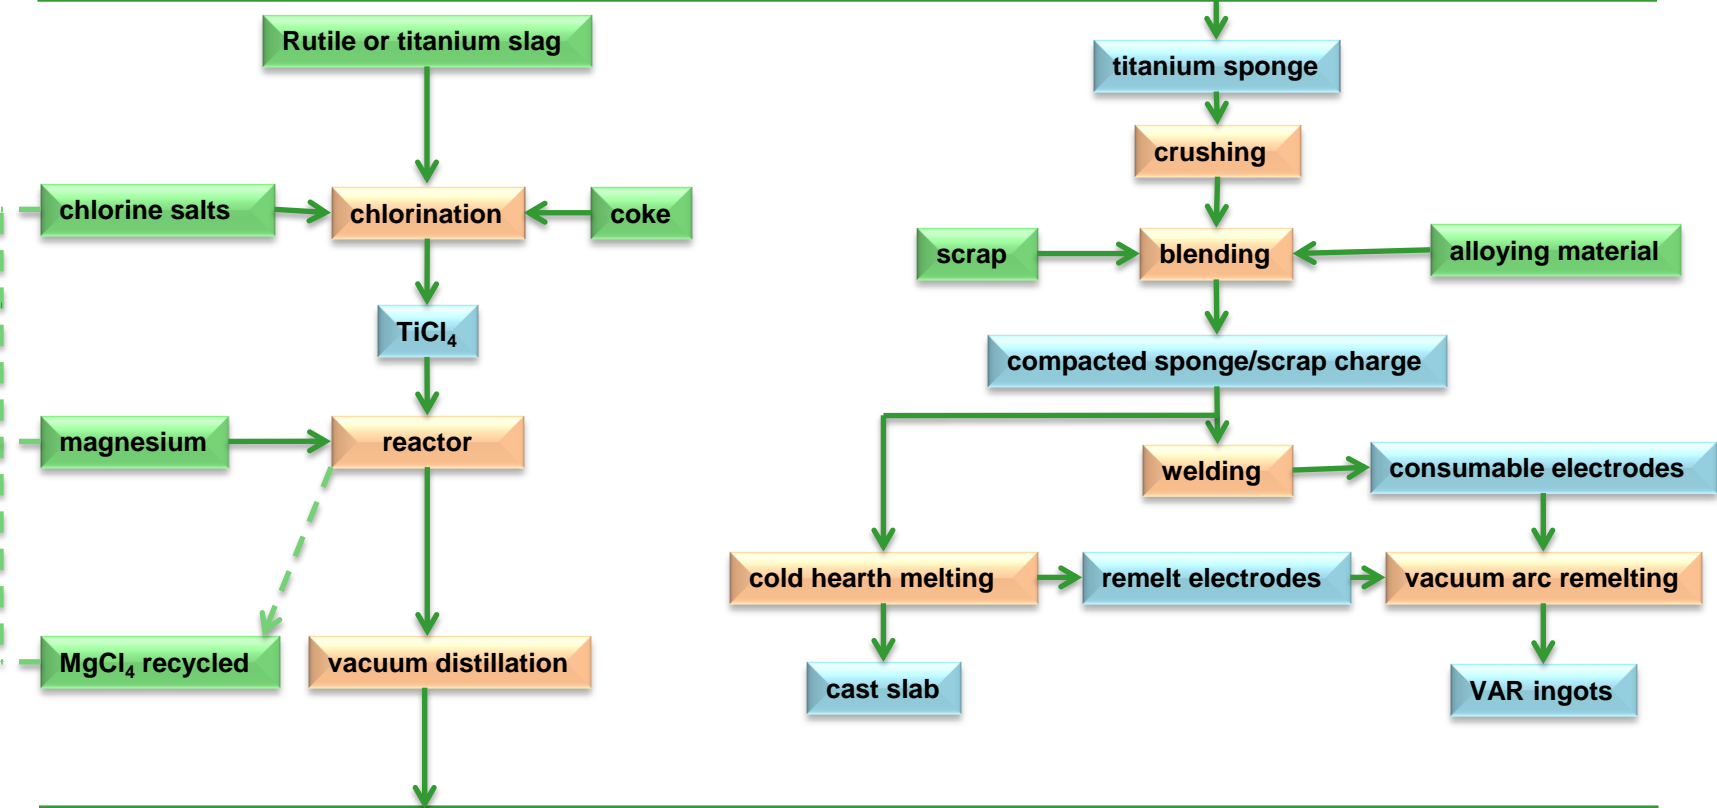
Rutile or titanium slag

chlorine salts

chlorination

coke

$TiCl_4$

magnesium

reactor

$MgCl_4$ recycled

vacuum distillation

titanium sponge

crushing

scrap

blending

alloying material

compacted sponge/scrap charge

welding

consumable electrodes

cold hearth melting

remelt electrodes

vacuum arc remelting

cast slab

VAR ingots